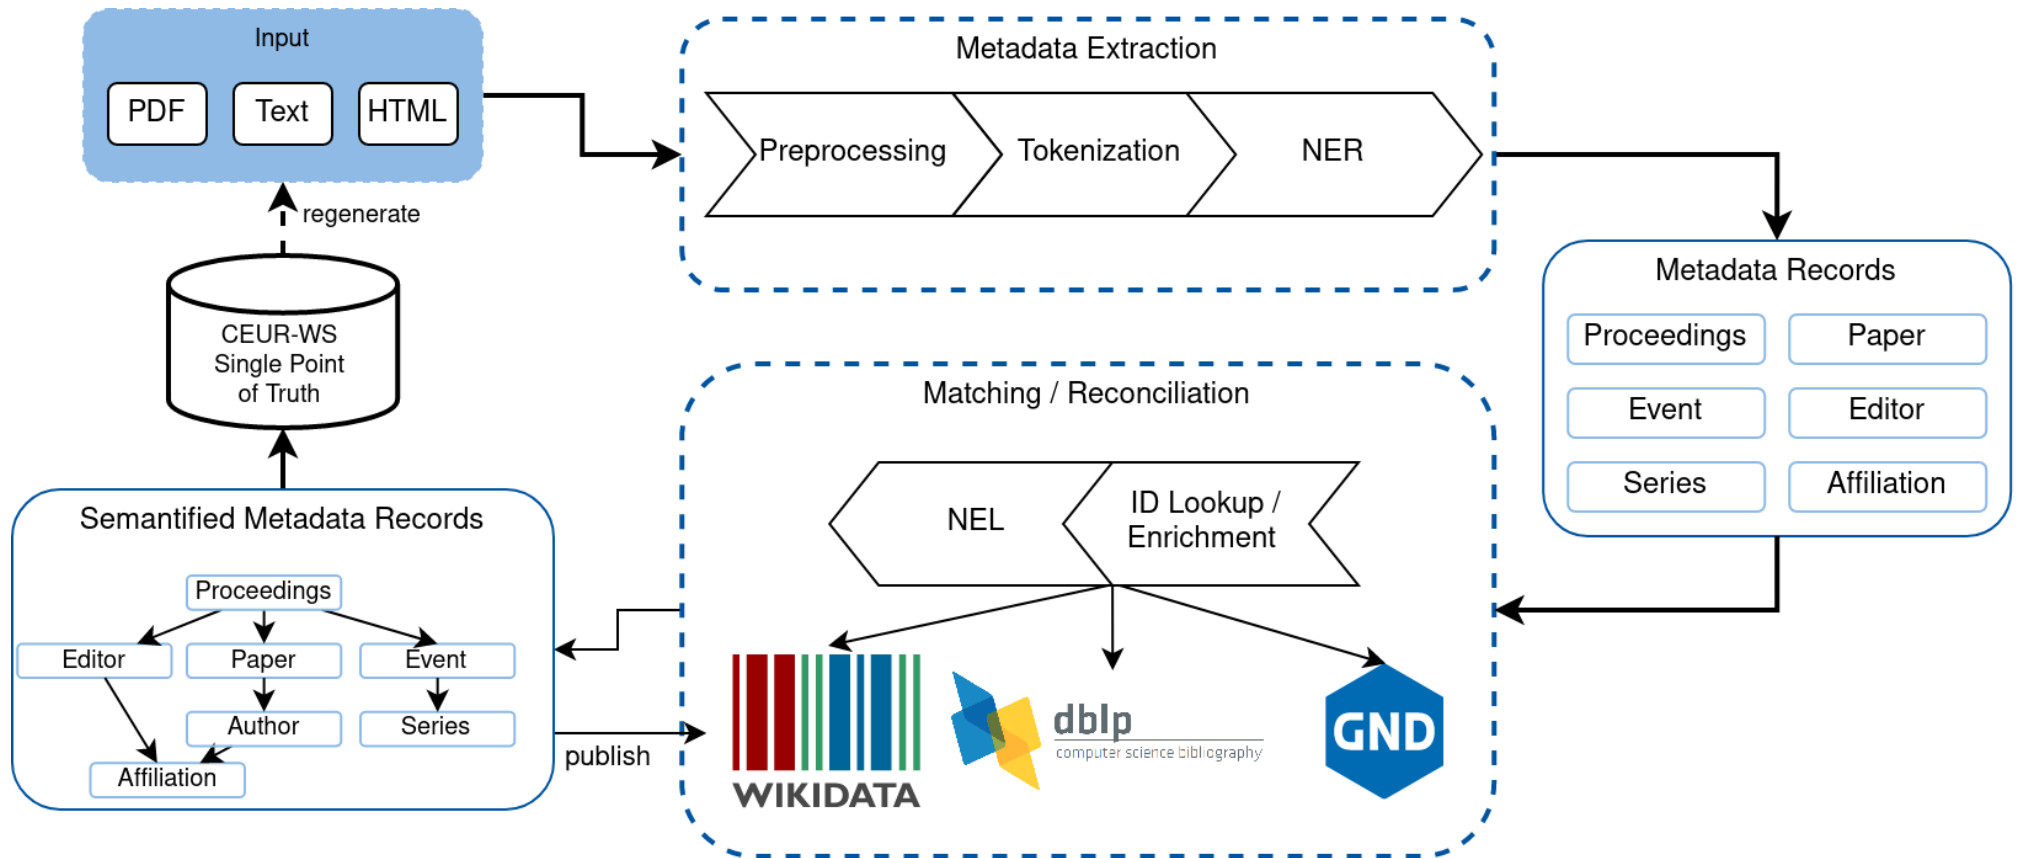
Input

PDF Text HTML

Metadata Extraction

Preprocessing Tokenization NER

regenerate

CEUR-WS Single Point of Truth

Metadata Records

Proceedings Paper

Event Editor

Series Affiliation

Matching / Reconciliation

NEL ID Lookup / Enrichment

Semantified Metadata Records

Proceedings

Editor Paper Event

Author Series

Affiliation

publish

WIKIDATA

dblp computer science bibliography

GND